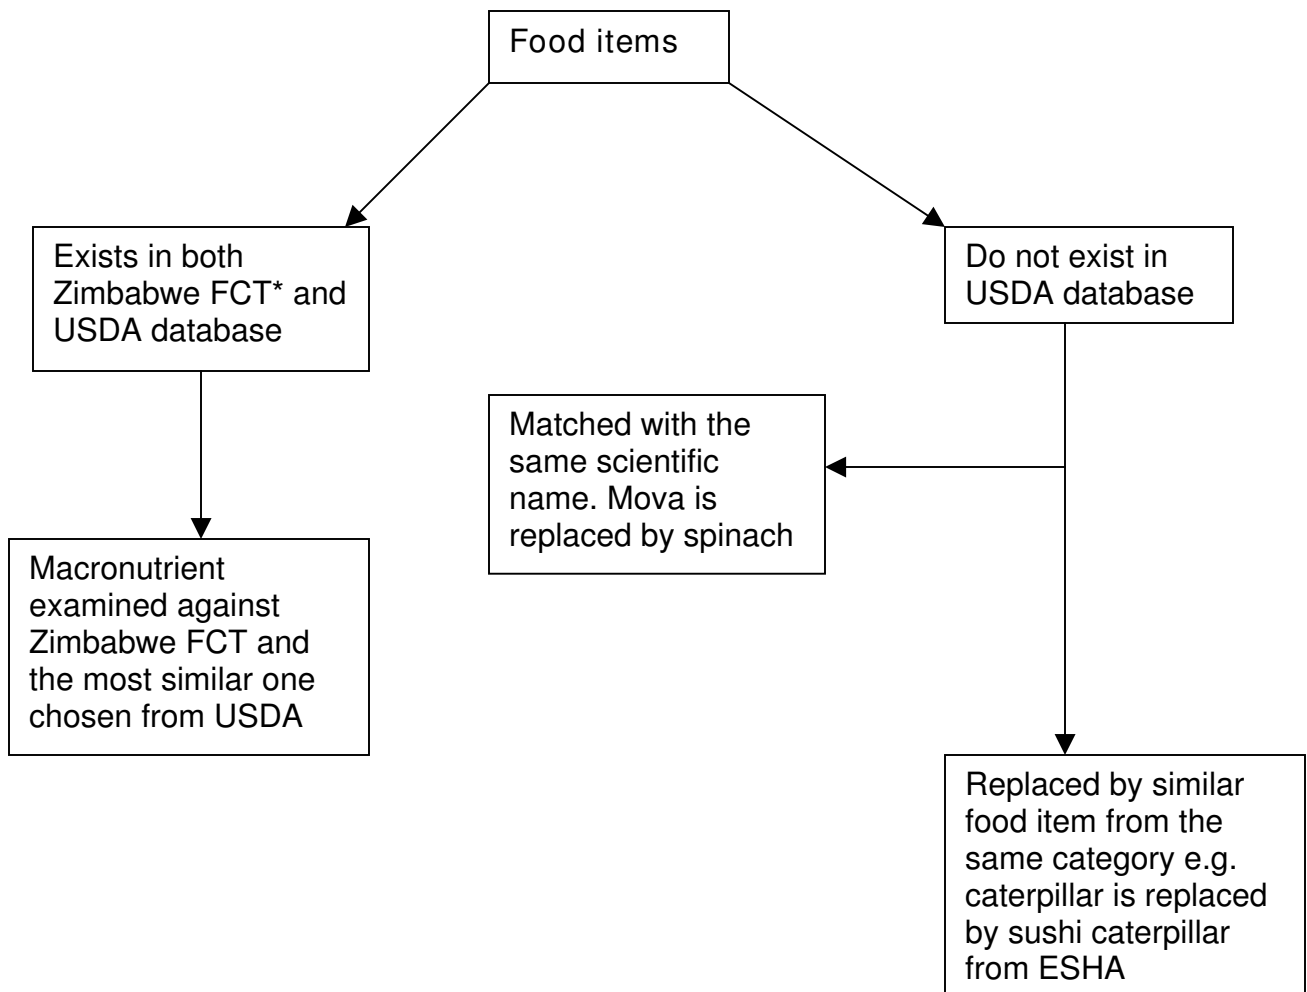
Food items

Exists in both Zimbabwe FCT* and USDA database

Macronutrient examined against Zimbabwe FCT and the most similar one chosen from USDA

Do not exist in USDA database

Matched with the same scientific name. Mova is replaced by spinach

Replaced by similar food item from the same category e.g. caterpillar is replaced by sushi caterpillar from ESHA